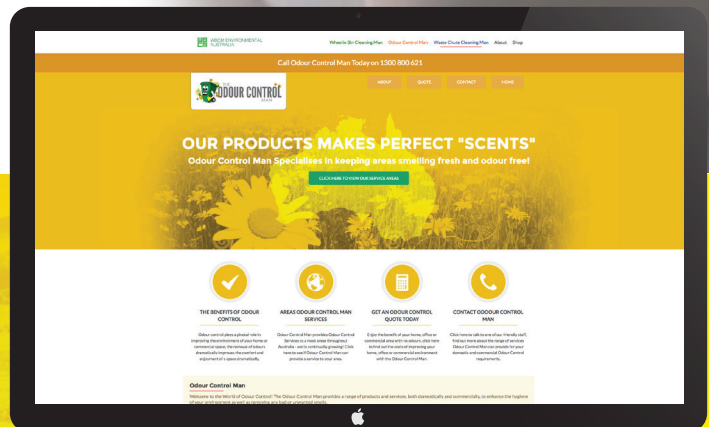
WBOB ENVIRONMENTAL AUSTRALIA

Wheelie Bin Cleaning Man Odour Control Man Waste Chute Cleaning Man About Shop

Call Odour Control Man Today on 1300 800 621

THE ODOUR CONTROL MAN

ABOUT QUOTE CONTACT HOME

OUR PRODUCTS MAKES PERFECT "SCENTS"

Odour Control Man Specialises in keeping areas smelling fresh and odour free!

CLICK HERE TO VIEW OUR SERVICE AREAS

THE BENEFITS OF ODOUR CONTROL

Odour control plays a pivotal role in improving the environment of your home or commercial space, the removal of odours dramatically improves the comfort and enjoyment of a space dramatically.

AREAS ODOUR CONTROL MAN SERVICES

Odour Control Man provides Odour Control Services to a most areas throughout Australia - and is continually growing! Click here to see if Odour Control Man can provide a service to your area.

GET AN ODOUR CONTROL QUOTE TODAY

Enjoy the benefits of your home, office or commercial area with no odours, click here to find out the costs of improving your home, office or commercial environment with the Odour Control Man.

CONTACT ODOUR CONTROL MAN

Click here to talk to one of our friendly staff, find out more about the range of services Odour Control Man can provide for your domestic and commercial Odour Control requirements.

Odour Control Man

Welcome to the World of Odour Control! The Odour Control Man provides a range of products and services, both domestically and commercially, to enhance the hygiene of your environment as well as removing any bad or unwanted smells.